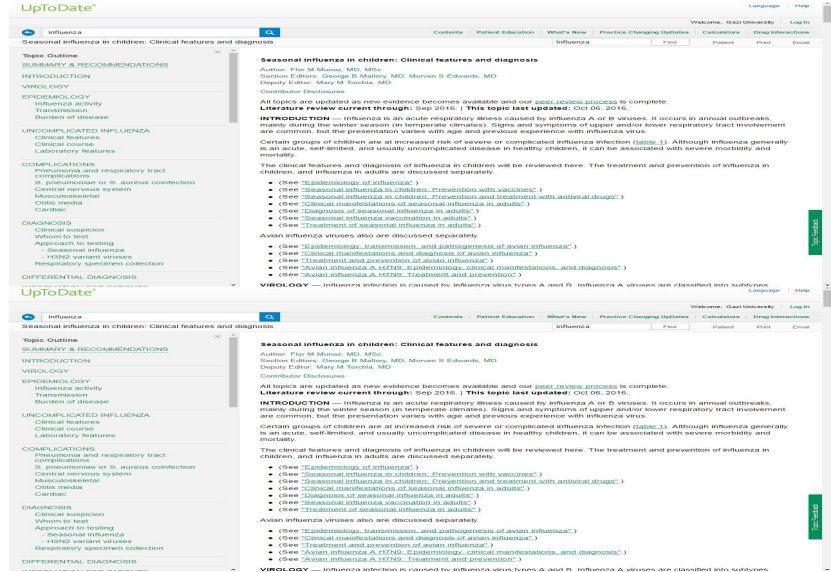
UpToDate®

Language | Help

Welcome, Gazi University | Log In

influenza

Contents | Patient Education | What's New | Practice Changing UpDates | Calculators | Drug Interactions

Seasonal influenza in children: Clinical features and diagnosis

influenza | Find | Patient | Print | Email

Topic Outline
SUMMARY & RECOMMENDATIONS
INTRODUCTION
VIROLOGY
EPIDEMIOLOGY
Influenza activity
Transmission
Burden of disease
UNCOMPLICATED INFLUENZA
Clinical features
Clinical course
Laboratory features
COMPLICATIONS
Pneumonia and respiratory tract complications
S. pneumoniae or S. aureus coinfection
Central nervous system
Musculoskeletal
Otitis media
Cardiac
DIAGNOSIS
Clinical suspicion
Whom to test
Approach to testing
- Seasonal influenza
- H3N2 variant viruses
Respiratory specimen collection
DIFFERENTIAL DIAGNOSIS

Seasonal influenza in children: Clinical features and diagnosis

Author: Flor M Munoz, MD, MSc
Section Editors: George B Mallory, MD, Morven S Edwards, MD
Deputy Editor: Mary M Torchia, MD

Contributor Disclosures

All topics are updated as new evidence becomes available and our peer review process is complete.
Literature review current through: Sep 2016. | This topic last updated: Oct 06, 2016.

INTRODUCTION — Influenza is an acute respiratory illness caused by influenza A or B viruses. It occurs in annual outbreaks, mainly during the winter season (in temperate climates). Signs and symptoms of upper and/or lower respiratory tract involvement are common, but the presentation varies with age and previous experience with influenza virus.

Certain groups of children are at increased risk of severe or complicated influenza infection (table 1). Although influenza generally is an acute, self-limited, and usually uncomplicated disease in healthy children, it can be associated with severe morbidity and mortality.

The clinical features and diagnosis of influenza in children will be reviewed here. The treatment and prevention of influenza in children, and influenza in adults are discussed separately.

• (See "Epidemiology of influenza".)
• (See "Seasonal influenza in children: Prevention with vaccines".)
• (See "Seasonal influenza in children: Prevention and treatment with antiviral drugs".)
• (See "Clinical manifestations of seasonal influenza in adults".)
• (See "Diagnosis of seasonal influenza in adults".)
• (See "Seasonal influenza vaccination in adults".)
• (See "Treatment of seasonal influenza in adults".)

Avian influenza viruses also are discussed separately.

• (See "Epidemiology, transmission, and pathogenesis of avian influenza".)
• (See "Clinical manifestations and diagnosis of avian influenza".)
• (See "Treatment and prevention of avian influenza".)
• (See "Avian influenza A H7N9: Epidemiology, clinical manifestations, and diagnosis".)
• (See "Avian influenza A H7N9: Treatment and prevention".)

VIROLOGY — Influenza infection is caused by influenza virus types A and B. Influenza A viruses are classified into subtypes

Topic Feedback

UpToDate®

Language | Help

Welcome, Gazi University | Log In

influenza

Contents | Patient Education | What's New | Practice Changing UpDates | Calculators | Drug Interactions

Seasonal influenza in children: Clinical features and diagnosis

influenza | Find | Patient | Print | Email

Topic Outline
SUMMARY & RECOMMENDATIONS
INTRODUCTION
VIROLOGY
EPIDEMIOLOGY
Influenza activity
Transmission
Burden of disease
UNCOMPLICATED INFLUENZA
Clinical features
Clinical course
Laboratory features
COMPLICATIONS
Pneumonia and respiratory tract complications
S. pneumoniae or S. aureus coinfection
Central nervous system
Musculoskeletal
Otitis media
Cardiac
DIAGNOSIS
Clinical suspicion
Whom to test
Approach to testing
- Seasonal influenza
- H3N2 variant viruses
Respiratory specimen collection
DIFFERENTIAL DIAGNOSIS

Seasonal influenza in children: Clinical features and diagnosis

Author: Flor M Munoz, MD, MSc
Section Editors: George B Mallory, MD, Morven S Edwards, MD
Deputy Editor: Mary M Torchia, MD

Contributor Disclosures

All topics are updated as new evidence becomes available and our peer review process is complete.
Literature review current through: Sep 2016. | This topic last updated: Oct 06, 2016.

INTRODUCTION — Influenza is an acute respiratory illness caused by influenza A or B viruses. It occurs in annual outbreaks, mainly during the winter season (in temperate climates). Signs and symptoms of upper and/or lower respiratory tract involvement are common, but the presentation varies with age and previous experience with influenza virus.

Certain groups of children are at increased risk of severe or complicated influenza infection (table 1). Although influenza generally is an acute, self-limited, and usually uncomplicated disease in healthy children, it can be associated with severe morbidity and mortality.

The clinical features and diagnosis of influenza in children will be reviewed here. The treatment and prevention of influenza in children, and influenza in adults are discussed separately.

• (See "Epidemiology of influenza".)
• (See "Seasonal influenza in children: Prevention with vaccines".)
• (See "Seasonal influenza in children: Prevention and treatment with antiviral drugs".)
• (See "Clinical manifestations of seasonal influenza in adults".)
• (See "Diagnosis of seasonal influenza in adults".)
• (See "Seasonal influenza vaccination in adults".)
• (See "Treatment of seasonal influenza in adults".)

Avian influenza viruses also are discussed separately.

• (See "Epidemiology, transmission, and pathogenesis of avian influenza".)
• (See "Clinical manifestations and diagnosis of avian influenza".)
• (See "Treatment and prevention of avian influenza".)
• (See "Avian influenza A H7N9: Epidemiology, clinical manifestations, and diagnosis".)
• (See "Avian influenza A H7N9: Treatment and prevention".)

VIROLOGY — Influenza infection is caused by influenza virus types A and B. Influenza A viruses are classified into subtypes

Topic Feedback